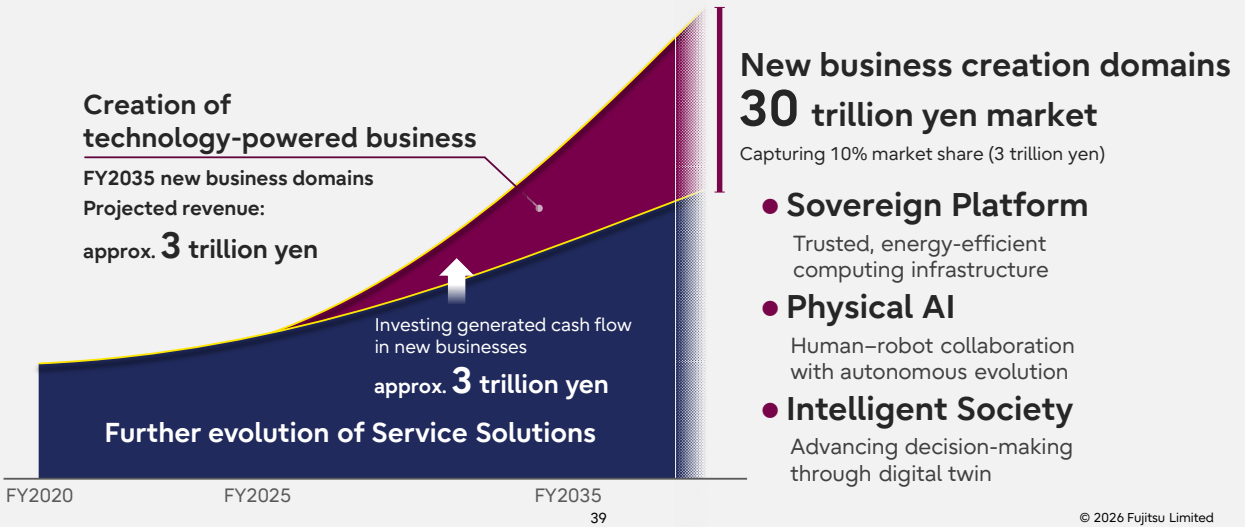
Creation of technology-powered business

FY2035 new business domains
Projected revenue:
approx. 3 trillion yen

Investing generated cash flow in new businesses
approx. 3 trillion yen

Further evolution of Service Solutions

FY2020
FY2025
FY2035

New business creation domains
30 trillion yen market
Capturing 10% market share (3 trillion yen)

• Sovereign Platform
Trusted, energy-efficient computing infrastructure

• Physical AI
Human–robot collaboration with autonomous evolution

• Intelligent Society
Advancing decision-making through digital twin

39

© 2026 Fujitsu Limited